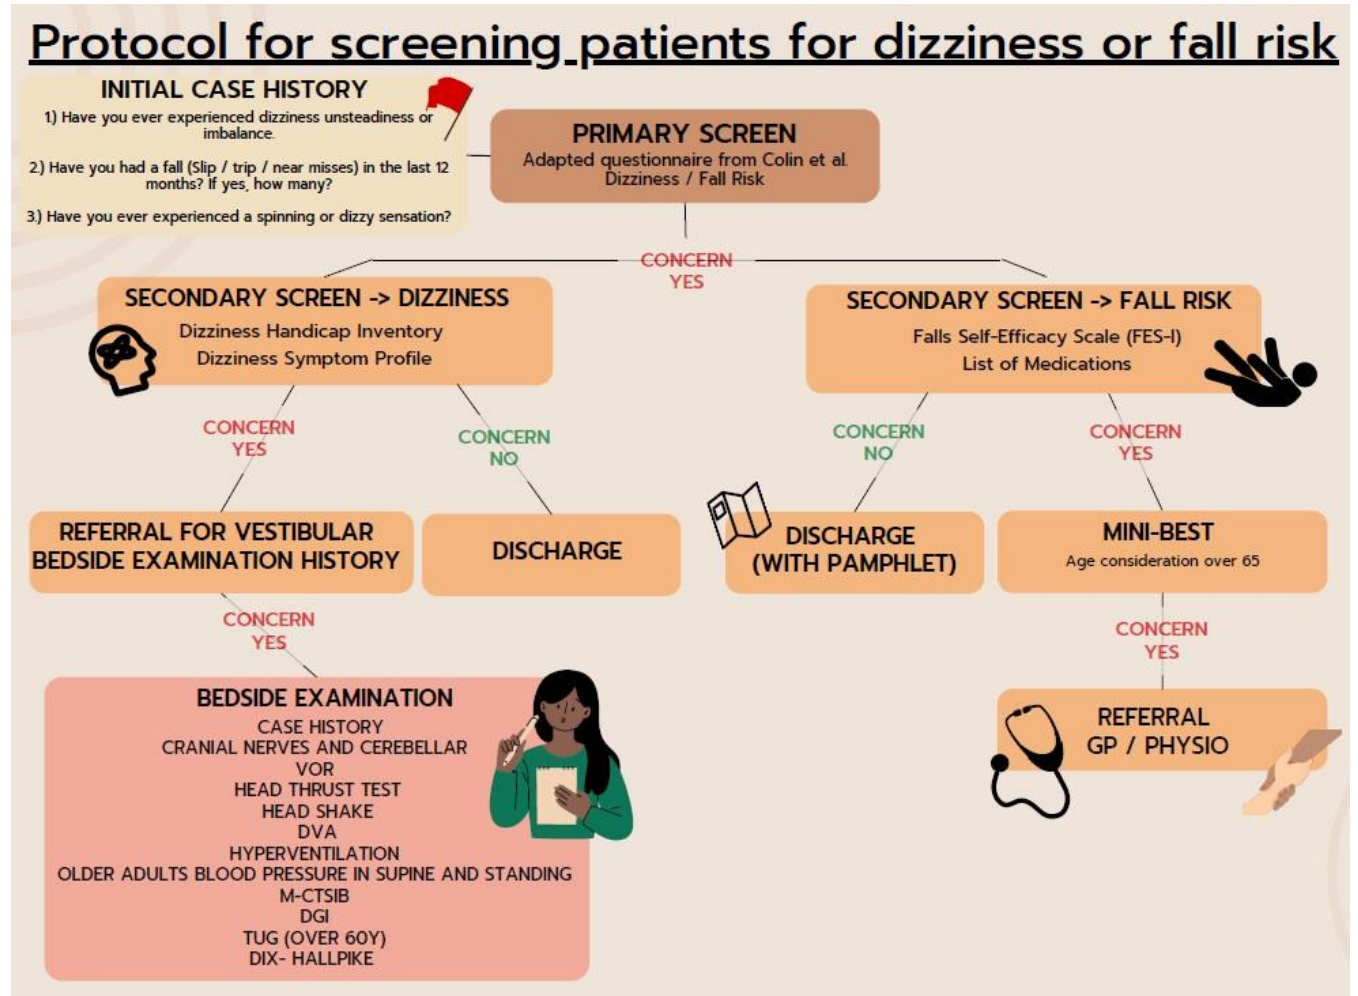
Protocol for screening patients for dizziness or fall risk

INITIAL CASE HISTORY

1) Have you ever experienced dizziness unsteadiness or imbalance.

2) Have you had a fall (Slip / trip / near misses) in the last 12 months? If yes, how many?

3) Have you ever experienced a spinning or dizzy sensation?

PRIMARY SCREEN
Adapted questionnaire from Colin et al.
Dizziness / Fall Risk

CONCERN
YES

SECONDARY SCREEN -> DIZZINESS
Dizziness Handicap Inventory
Dizziness Symptom Profile

SECONDARY SCREEN -> FALL RISK
Falls Self-Efficacy Scale (FES-I)
List of Medications

CONCERN
YES

CONCERN
NO

CONCERN
NO

CONCERN
YES

REFERRAL FOR VESTIBULAR BEDSIDE EXAMINATION HISTORY

DISCHARGE

DISCHARGE
(WITH PAMPHLET)

MINI-BEST
Age consideration over 65

CONCERN
YES

CONCERN
YES

BEDSIDE EXAMINATION
CASE HISTORY
CRANIAL NERVES AND CEREBELLAR
VOR
HEAD THRUST TEST
HEAD SHAKE
DVA
HYPERVENTILATION
OLDER ADULTS BLOOD PRESSURE IN SUPINE AND STANDING
M-CTSIB
DGI
TUG (OVER 60Y)
DIX- HALLPIKE

REFERRAL
GP / PHYSIO